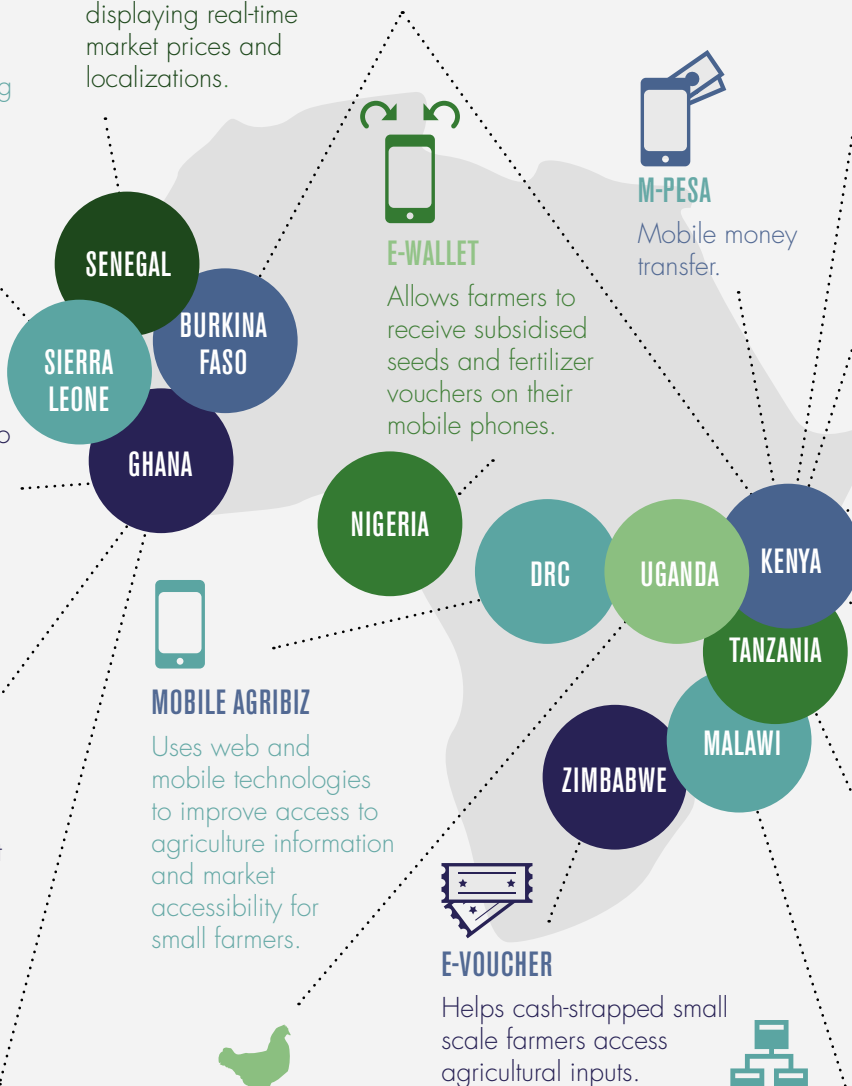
displaying real-time market prices and localizations.

g

o

SENEGAL

BURKINA FASO

SIERRA LEONE

GHANA

E-WALLET

Allows farmers to receive subsidised seeds and fertilizer vouchers on their mobile phones.

M-PESA

Mobile money transfer.

NIGERIA

DRC

UGANDA

KENYA

TANZANIA

MALAWI

ZIMBABWE

MOBILE AGRIBIZ

Uses web and mobile technologies to improve access to agriculture information and market accessibility for small farmers.

E-VOUCHER

Helps cash-strapped small scale farmers access agricultural inputs.